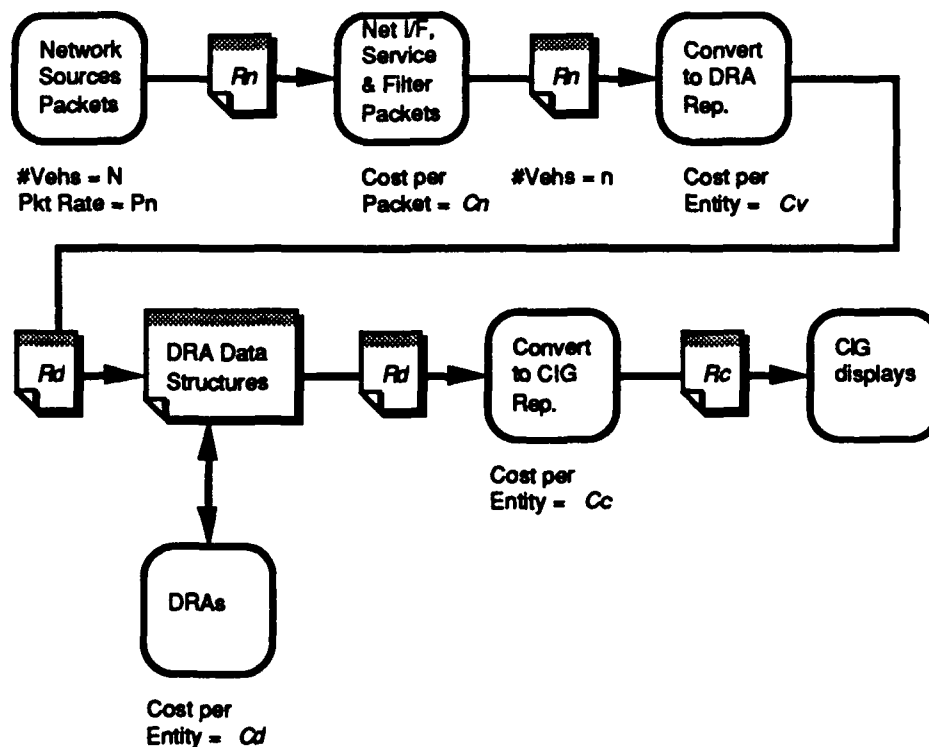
Network Sources Packets

Rn

Net I/F, Service & Filter Packets

Rn

Convert to DRA Rep.

#Vehs = N
Pkt Rate = Pn

Cost per Packet = Cn

#Vehs = n

Cost per Entity = Cv

Rd

DRA Data Structures

Rd

Convert to CIG Rep.

Rc

CIG displays

Cost per Entity = Cc

DRAs

Cost per Entity = Cd